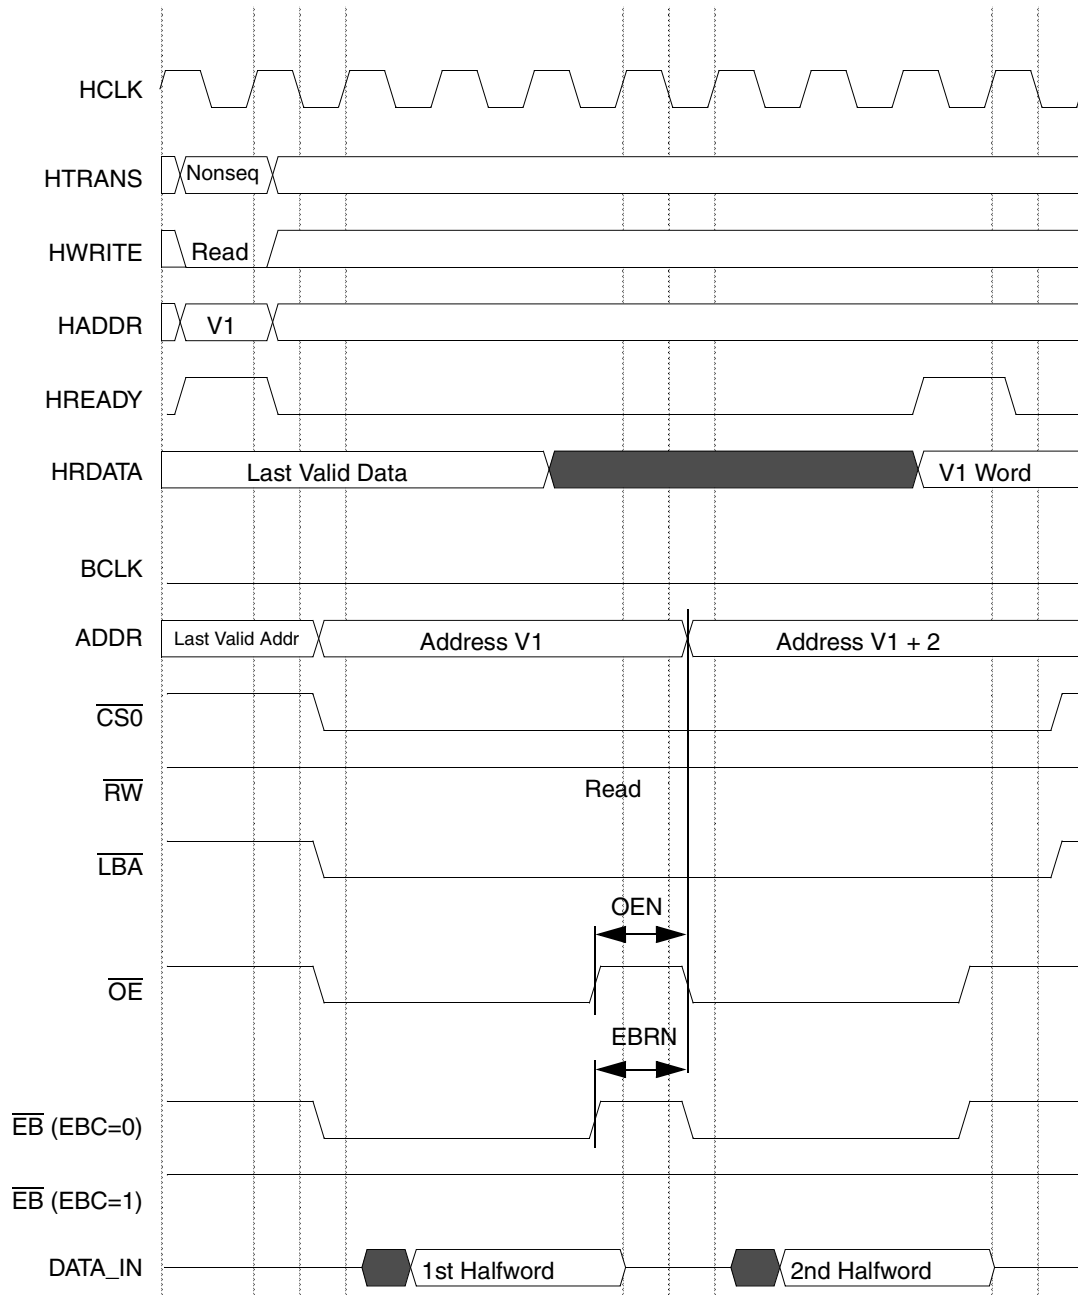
HCLK

HTRANS Nonseq

HWRITE Read

HADDR V1

HREADY

HRDATA Last Valid Data V1 Word

BCLK

ADDR Last Valid Addr Address V1 Address V1 + 2

$\overline{CS0}$

$\overline{RW}$ Read

$\overline{LBA}$

OEN

$\overline{OE}$

EBRN

$\overline{EB}$ (EBC=0)

$\overline{EB}$ (EBC=1)

DATA_IN 1st Halfword 2nd Halfword